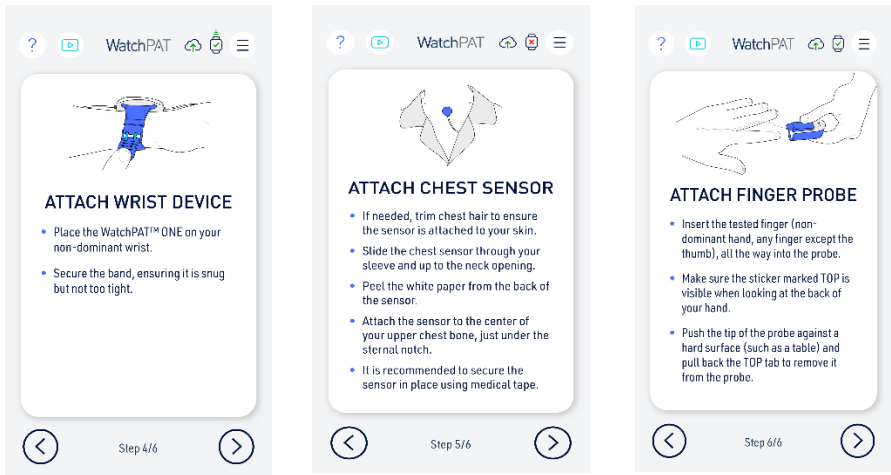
? WatchPAT

ATTACH WRIST DEVICE

- Place the WatchPAT™ ONE on your non-dominant wrist.
- Secure the band, ensuring it is snug but not too tight.

Step 4/6

? WatchPAT

ATTACH CHEST SENSOR

- If needed, trim chest hair to ensure the sensor is attached to your skin.
- Slide the chest sensor through your sleeve and up to the neck opening.
- Peel the white paper from the back of the sensor.
- Attach the sensor to the center of your upper chest bone, just under the sternal notch.
- It is recommended to secure the sensor in place using medical tape.

Step 5/6

? WatchPAT

ATTACH FINGER PROBE

- Insert the tested finger (non-dominant hand, any finger except the thumb), all the way into the probe.
- Make sure the sticker marked TOP is visible when looking at the back of your hand.
- Push the tip of the probe against a hard surface (such as a table) and pull back the TOP tab to remove it from the probe.

Step 6/6